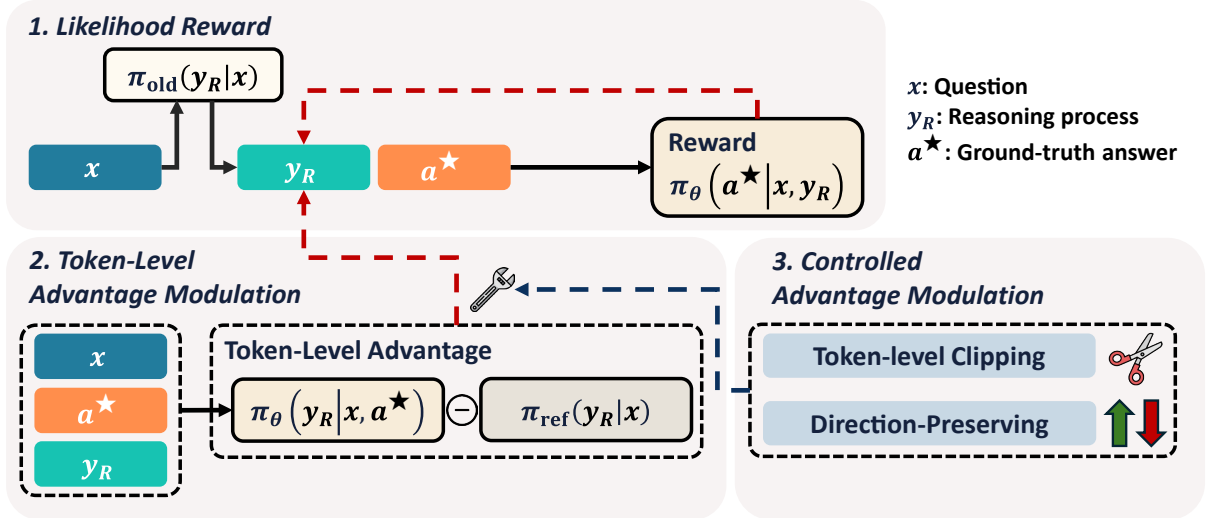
1. Likelihood Reward

$\pi_{\text{old}}(y_R|x)$

$x$

$y_R$

$a^\star$

Reward
$\pi_\theta\left(a^\star \middle| x, y_R\right)$

$x$: Question
$y_R$: Reasoning process
$a^\star$: Ground-truth answer

2. Token-Level Advantage Modulation

$x$

$a^\star$

$y_R$

Token-Level Advantage

$\pi_\theta\left(y_R \middle| x, a^\star\right)$ $\ominus$ $\pi_{\text{ref}}(y_R|x)$

3. Controlled Advantage Modulation

Token-level Clipping

Direction-Preserving